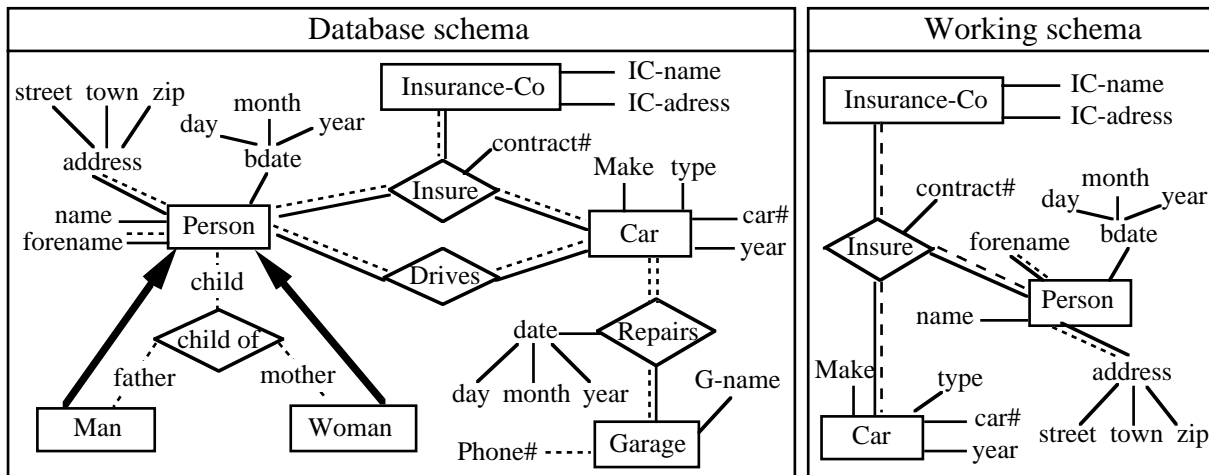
Database schema

Insurance-Co
IC-name
IC-adress
street town zip
address
month
day year
bdate
contract#
Insure
Make type
name
forename
Person
Car
car#
year
child
Drives
child of
date
Repairs
father
mother
day month year
G-name
Man
Woman
Phone#
Garage

Working schema

Insurance-Co
IC-name
IC-adress
contract#
month
day year
bdate
Insure
forename
Person
name
Make
type
address
car#
Car
year
street town zip